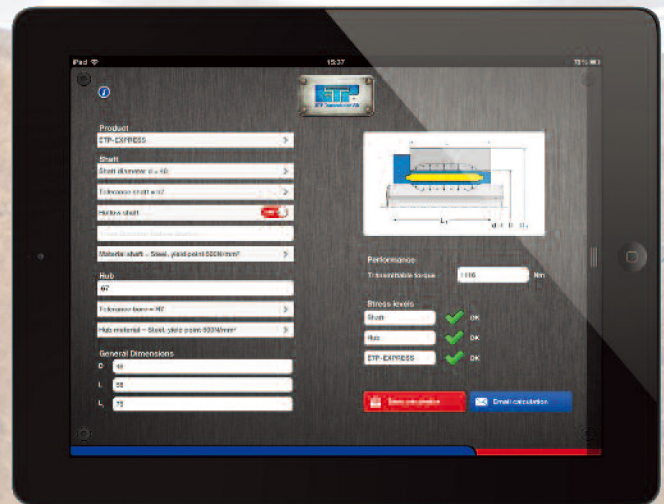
iPad
15:37
73%

ETP
ETP Transmission AB

Product
ETP-EXPRESS
Shaft
Shaft diameter d = 40
Tolerance shaft = h7
Hollow shaft
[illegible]
Material shaft – Steel, yield point 500N/mm²
Hub
67
Tolerance bore = H7
Hub material – Steel, yield point 300N/mm²
General Dimensions
D 40
L 58
$L_1$ 72

$L_1$
d D $D_1$

Performance
Transmittable torque 1106 Nm

Stress levels
Shaft OK
Hub OK
ETP-EXPRESS OK

Save calculation
Email calculation